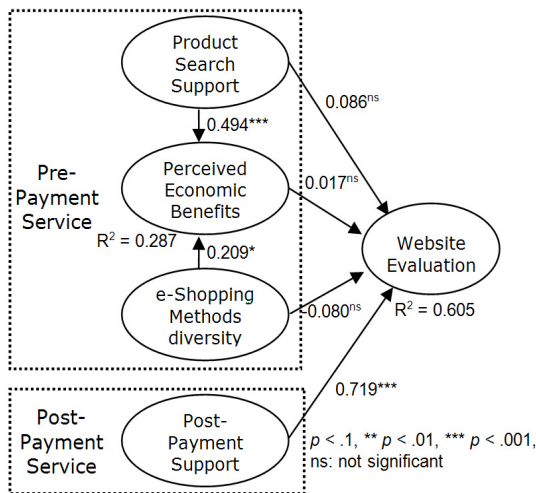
Product Search Support

0.086$^{ns}$

0.494***

Pre-Payment Service

Perceived Economic Benefits

0.017$^{ns}$

R$^2$ = 0.287

0.209*

Website Evaluation

e-Shopping Methods diversity

-0.080$^{ns}$

R$^2$ = 0.605

0.719***

Post-Payment Service

Post-Payment Support

$p$ < .1, ** $p$ < .01, *** $p$ < .001, ns: not significant